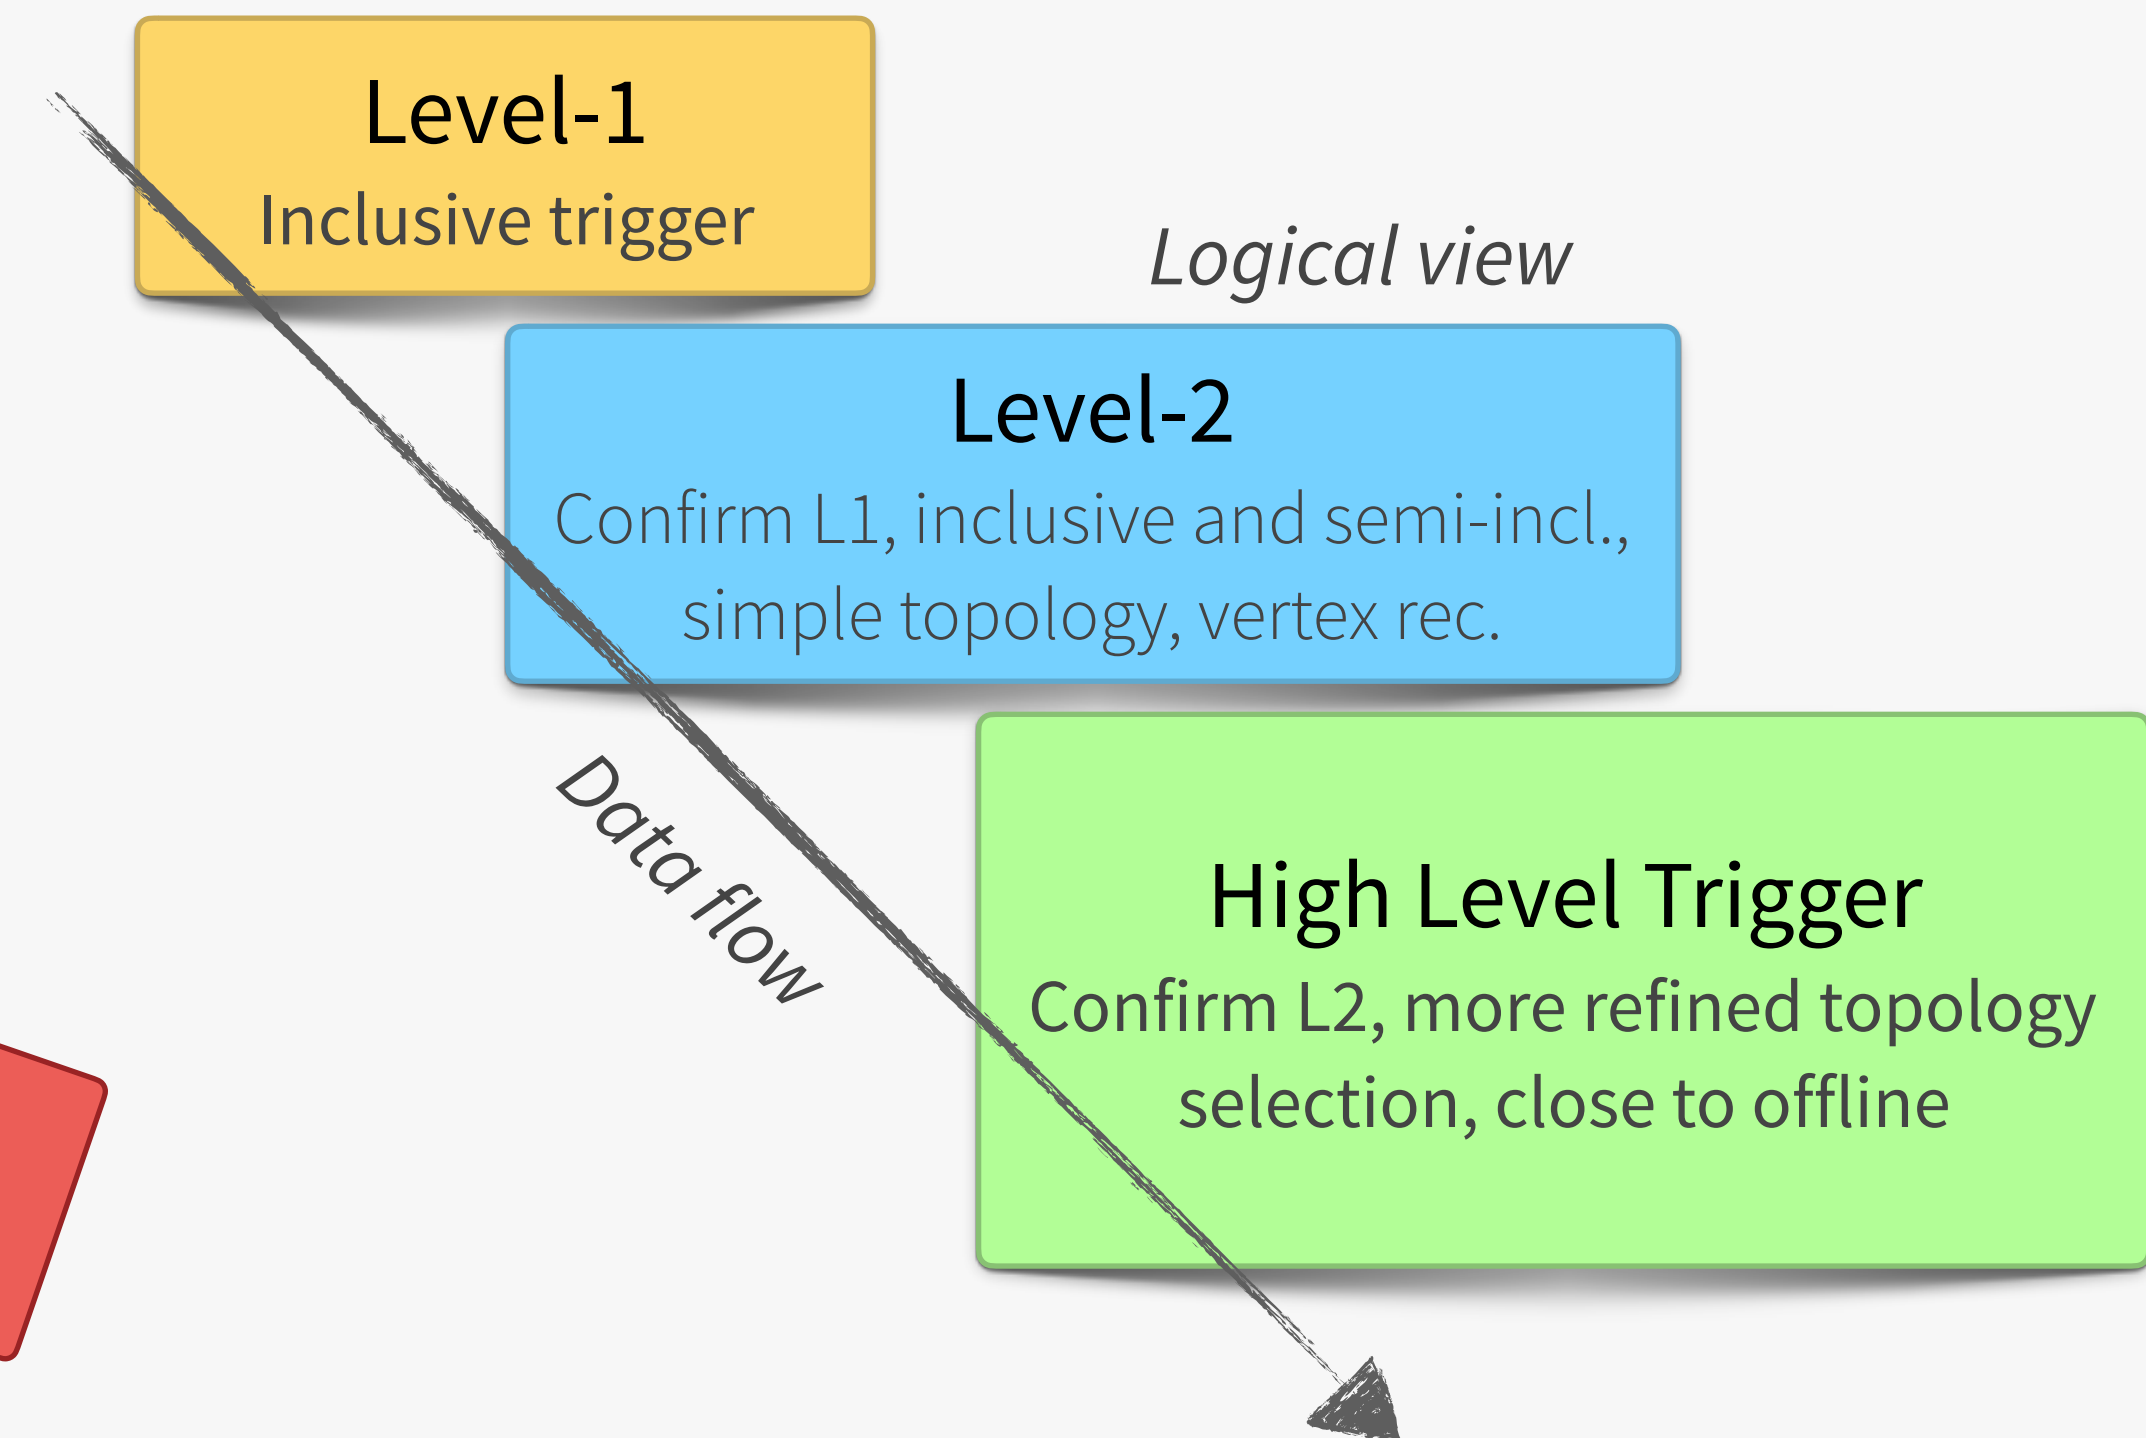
Level-1
Inclusive trigger

Logical view

Level-2
Confirm L1, inclusive and semi-incl., simple topology, vertex rec.

Data flow

High Level Trigger
Confirm L2, more refined topology selection, close to offline